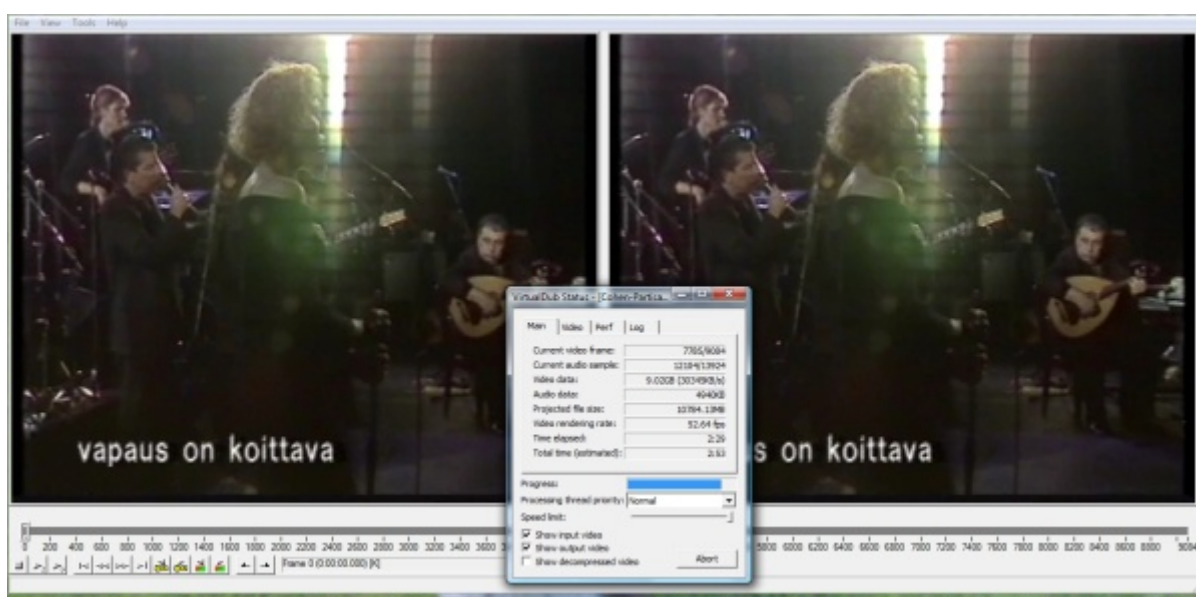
File View Tools Help

vapaus on koittava

s on koittava

VirtualDub Status - [Cohen-Partica...

Main | Video | Perf | Log

| Current video frame: | 7785/9084 |
|---|---|
| Current audio sample: | 12184/13924 |
| Video data: | 9.02GB (303498/s) |
| Audio data: | 4940KB |
| Projected file size: | 10784.13MB |
| Video rendering rate: | 52.64 fps |
| Time elapsed: | 2:29 |
| Total time (estimated): | 2:53 |

Progress:
Processing thread priority: Normal
Speed limit:
Show input video
Show output video
Show decompressed video
Abort

0 200 400 600 800 1000 1200 1400 1600 1800 2000 2200 2400 2600 2800 3000 3200 3400 3600 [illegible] 5800 6000 6200 6400 6600 6800 7000 7200 7400 7600 7800 8000 8200 8400 8600 8800 9084

Frame 0 (0:00:00.000) [K]